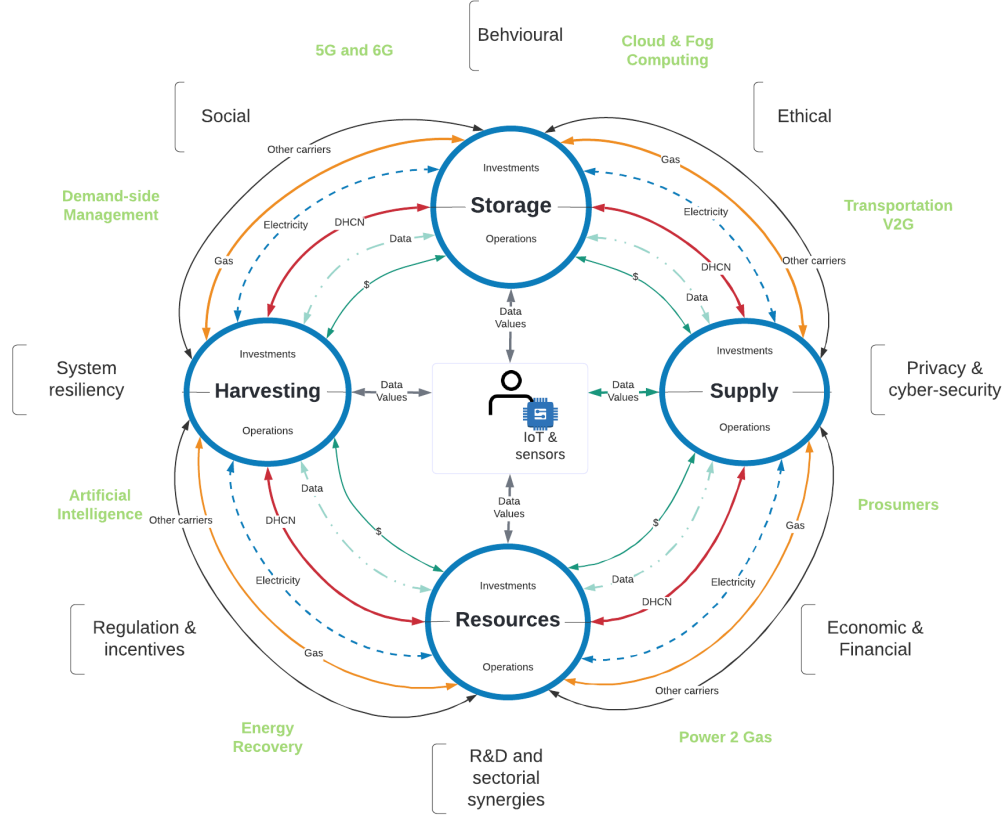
Behvioural

5G and 6G

Cloud & Fog Computing

Social

Ethical

Other carriers

Gas

Demand-side Management

Investments

Storage

Operations

Electricity

Transportation V2G

DHCN

Electricity

Data

Gas

DHCN

Other carriers

$

$

Data

Data Values

Investments

Harvesting

Operations

Data Values

IoT & sensors

Data Values

Investments

Supply

Operations

System resiliency

Privacy & cyber-security

Artificial Intelligence

Data

Other carriers

DHCN

$

Data Values

$

Prosumers

Gas

Electricity

Investments

Resources

Operations

Data

DHCN

Electricity

Regulation & incentives

Gas

Economic & Financial

Other carriers

Energy Recovery

Power 2 Gas

R&D and sectorial synergies